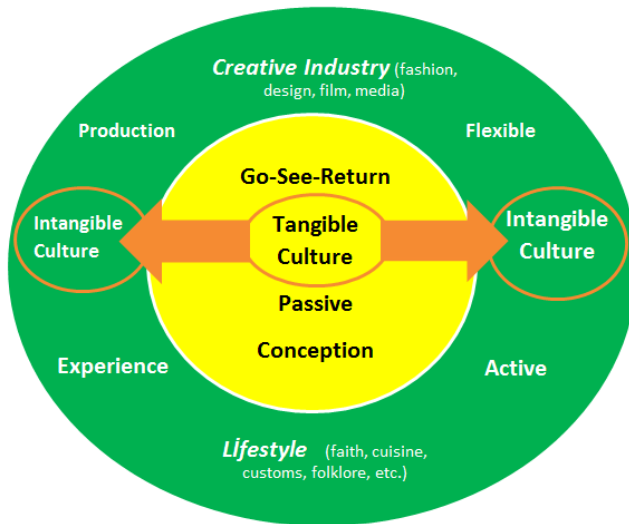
Creative Industry (fashion, design, film, media)

Production

Flexible

Go-See-Return

Intangible Culture

Tangible Culture

Intangible Culture

Passive

Conception

Experience

Active

Lifestyle (faith, cuisine, customs, folklore, etc.)